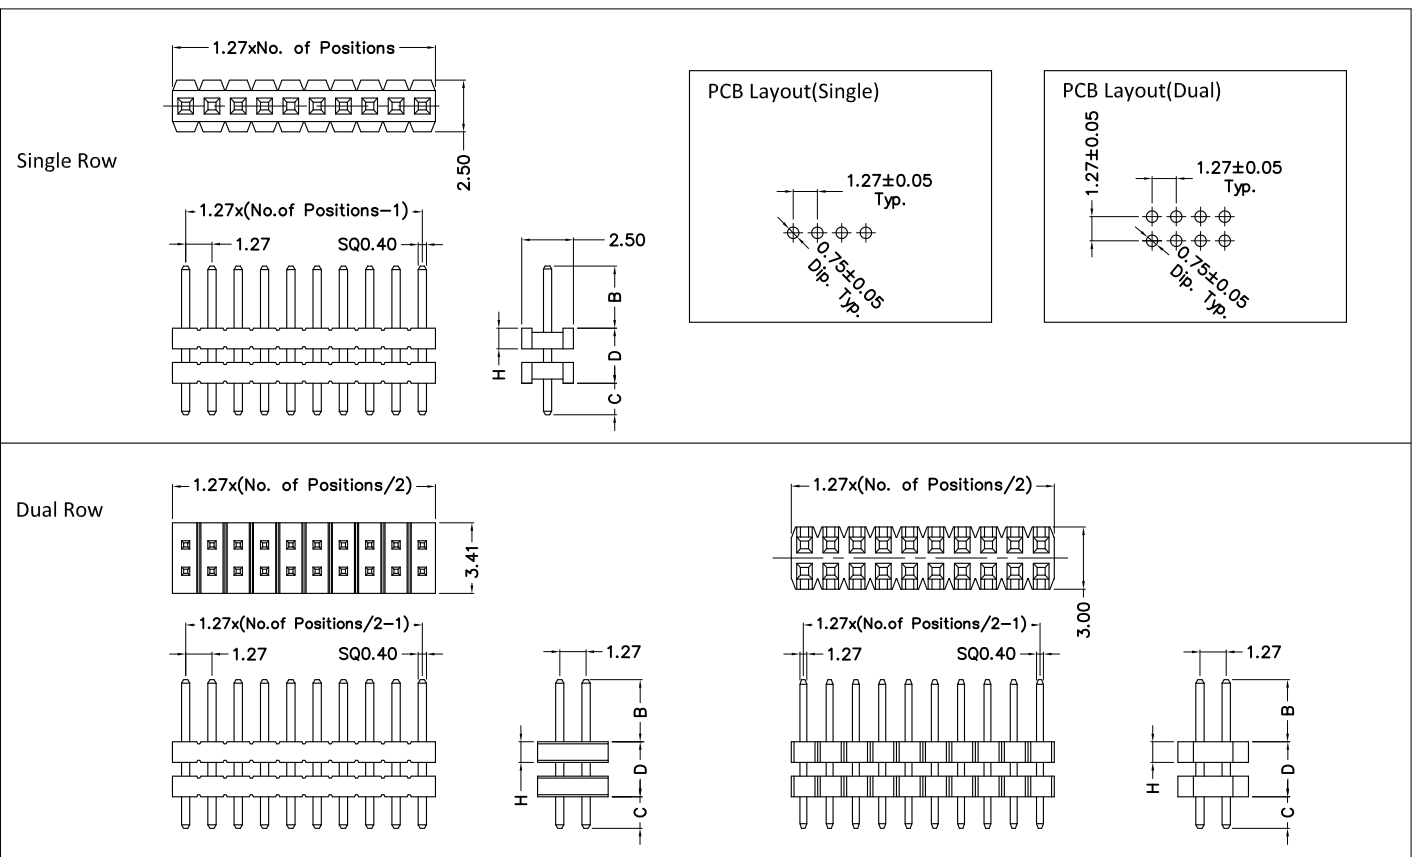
1.27xNo. of Positions

Single Row

2.50

1.27x(No.of Positions−1)

1.27

SQ0.40

2.50

B

H

D

C

PCB Layout(Single)

1.27±0.05
Typ.

0.75±0.05
Dip. Typ.

PCB Layout(Dual)

1.27±0.05

1.27±0.05
Typ.

0.75±0.05
Dip. Typ.

Dual Row

1.27x(No. of Positions/2)

3.41

1.27x(No.of Positions/2−1)

1.27

SQ0.40

1.27

B

H

D

C

1.27x(No. of Positions/2)

3.00

1.27x(No.of Positions/2−1)

1.27

SQ0.40

1.27

B

H

D

C